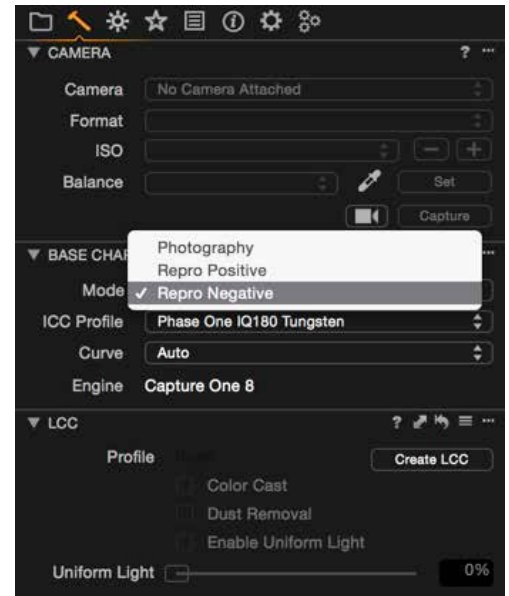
▼ CAMERA ? ···

Camera No Camera Attached

Format

ISO

Balance Set

Capture

▼ BASE CHA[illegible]

Photography
Repro Positive
✓ Repro Negative

Mode

ICC Profile Phase One IQ180 Tungsten

Curve Auto

Engine Capture One 8

▼ LCC ? ···

Profile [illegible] Create LCC

Color Cast

Dust Removal

Enable Uniform Light

Uniform Light 0%